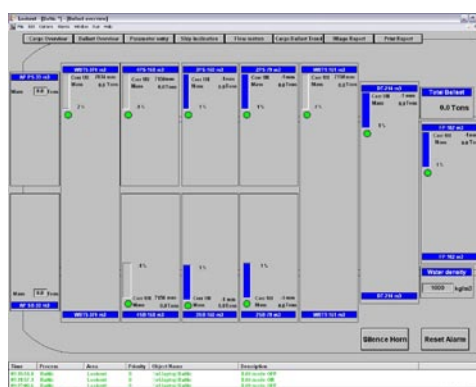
Cargo Overview | Ballast Overview | Parameter entry | Ship Inclination | Flow motion | Cargo Ballast Trend | Wage Report | Print Report

Total Ballast

9.0 Tons

Water density

1000 kg/m3

Silence Horn

Reset Alarm

| Time | Process | Area | Priority | Object Name | Description |
|---|---|---|---|---|---|
| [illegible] | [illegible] | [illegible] | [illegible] | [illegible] | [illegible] |